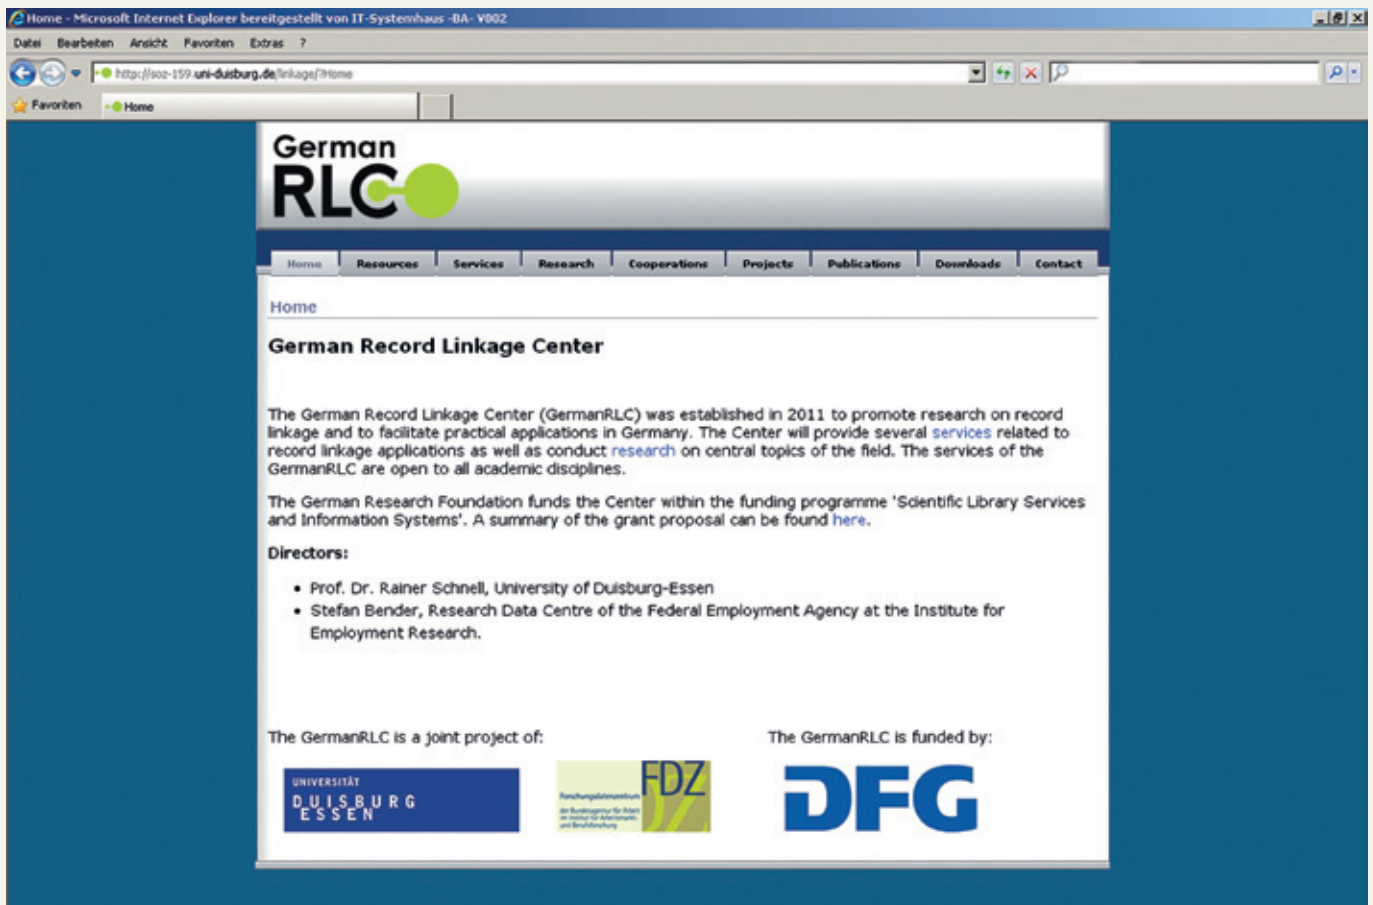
Home - Microsoft Internet Explorer bereitgestellt von IT-Systemhaus -BA- V002

Datei Bearbeiten Ansicht Favoriten Extras ?

http://soz-159.uni-duisburg.de/linkage/?Home

Favoriten Home

German RLC

Home Resources Services Research Cooperations Projects Publications Downloads Contact

Home

German Record Linkage Center

The German Record Linkage Center (GermanRLC) was established in 2011 to promote research on record linkage and to facilitate practical applications in Germany. The Center will provide several services related to record linkage applications as well as conduct research on central topics of the field. The services of the GermanRLC are open to all academic disciplines.

The German Research Foundation funds the Center within the funding programme 'Scientific Library Services and Information Systems'. A summary of the grant proposal can be found here.

Directors:

• Prof. Dr. Rainer Schnell, University of Duisburg-Essen
• Stefan Bender, Research Data Centre of the Federal Employment Agency at the Institute for Employment Research.

The GermanRLC is a joint project of:

The GermanRLC is funded by:

UNIVERSITÄT DUISBURG ESSEN

FDZ Forschungsdatenzentrum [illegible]

DFG